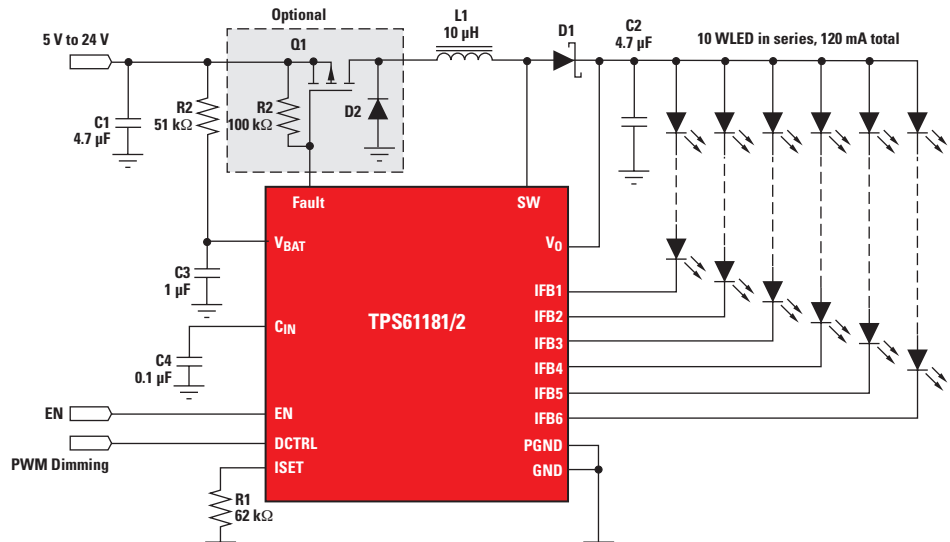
Optional

5 V to 24 V

Q1

L1
10 µH

D1

C2
4.7 µF

10 WLED in series, 120 mA total

C1
4.7 µF

R2
51 kΩ

R2
100 kΩ

D2

Fault

SW

$V_{BAT}$

$V_O$

C3
1 µF

IFB1

IFB2

$C_{IN}$

TPS61181/2

IFB3

C4
0.1 µF

IFB4

IFB5

EN

EN

IFB6

DCTRL

PGND

PWM Dimming

ISET

GND

R1
62 kΩ